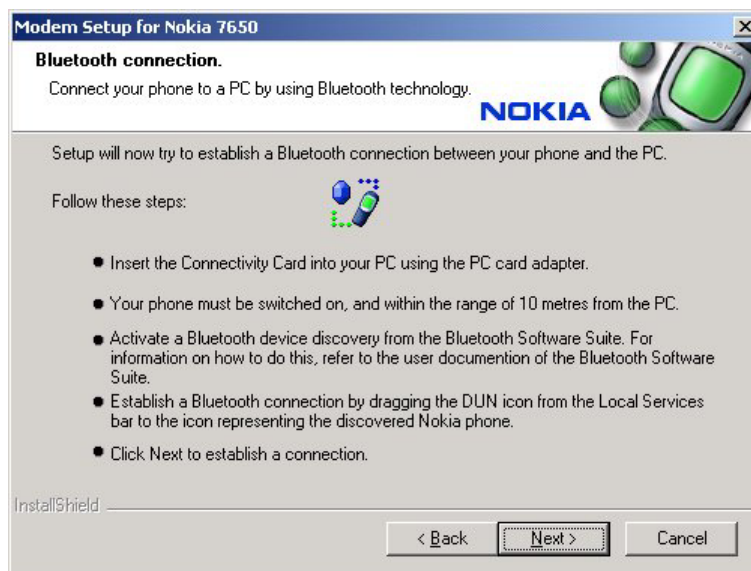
Modem Setup for Nokia 7650

Bluetooth connection.

Connect your phone to a PC by using Bluetooth technology.

NOKIA

Setup will now try to establish a Bluetooth connection between your phone and the PC.

Follow these steps:

- Insert the Connectivity Card into your PC using the PC card adapter.
- Your phone must be switched on, and within the range of 10 metres from the PC.
- Activate a Bluetooth device discovery from the Bluetooth Software Suite. For information on how to do this, refer to the user documention of the Bluetooth Software Suite.
- Establish a Bluetooth connection by dragging the DUN icon from the Local Services bar to the icon representing the discovered Nokia phone.
- Click Next to establish a connection.

InstallShield

< Back | Next > | Cancel